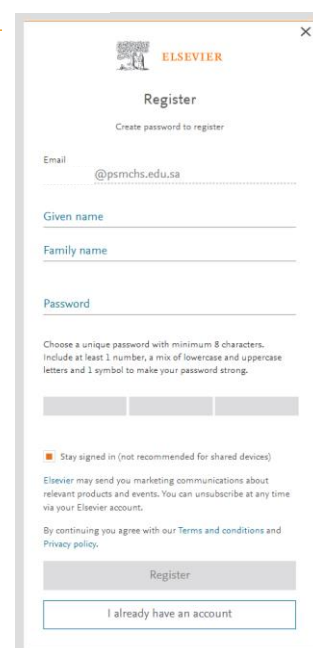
×

ELSEVIER

Register

Create password to register

Email
@psmchs.edu.sa

Given name

Family name

Password

Choose a unique password with minimum 8 characters. Include at least 1 number, a mix of lowercase and uppercase letters and 1 symbol to make your password strong.

Stay signed in (not recommended for shared devices)

Elsevier may send you marketing communications about relevant products and events. You can unsubscribe at any time via your Elsevier account.

By continuing you agree with our Terms and conditions and Privacy policy.

Register

I already have an account